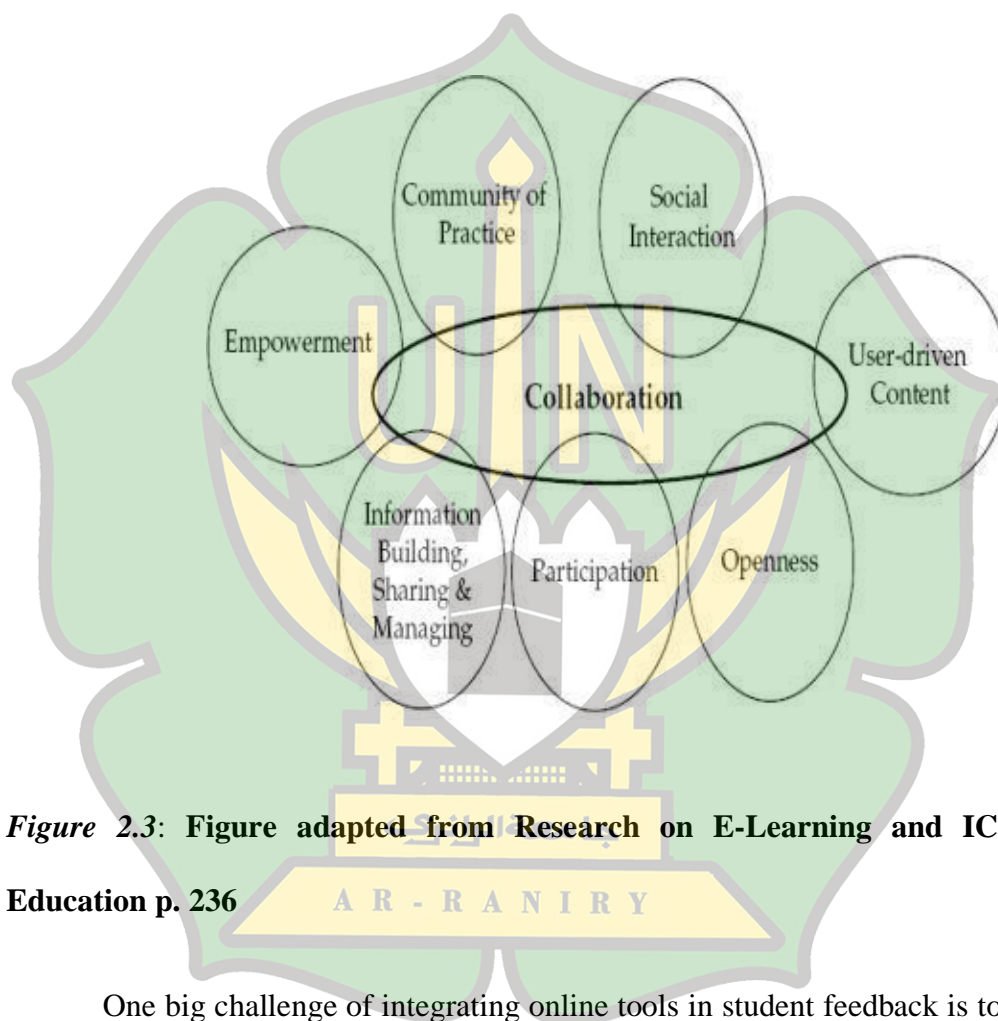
Community of Practice

Social Interaction

Empowerment

Collaboration

User-driven Content

Information Building, Sharing & Managing

Participation

Openness

*Figure 2.3*: **Figure adapted from Research on E-Learning and IC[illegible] Education p. 236**

AR-RANIRY

One big challenge of integrating online tools in student feedback is to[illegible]